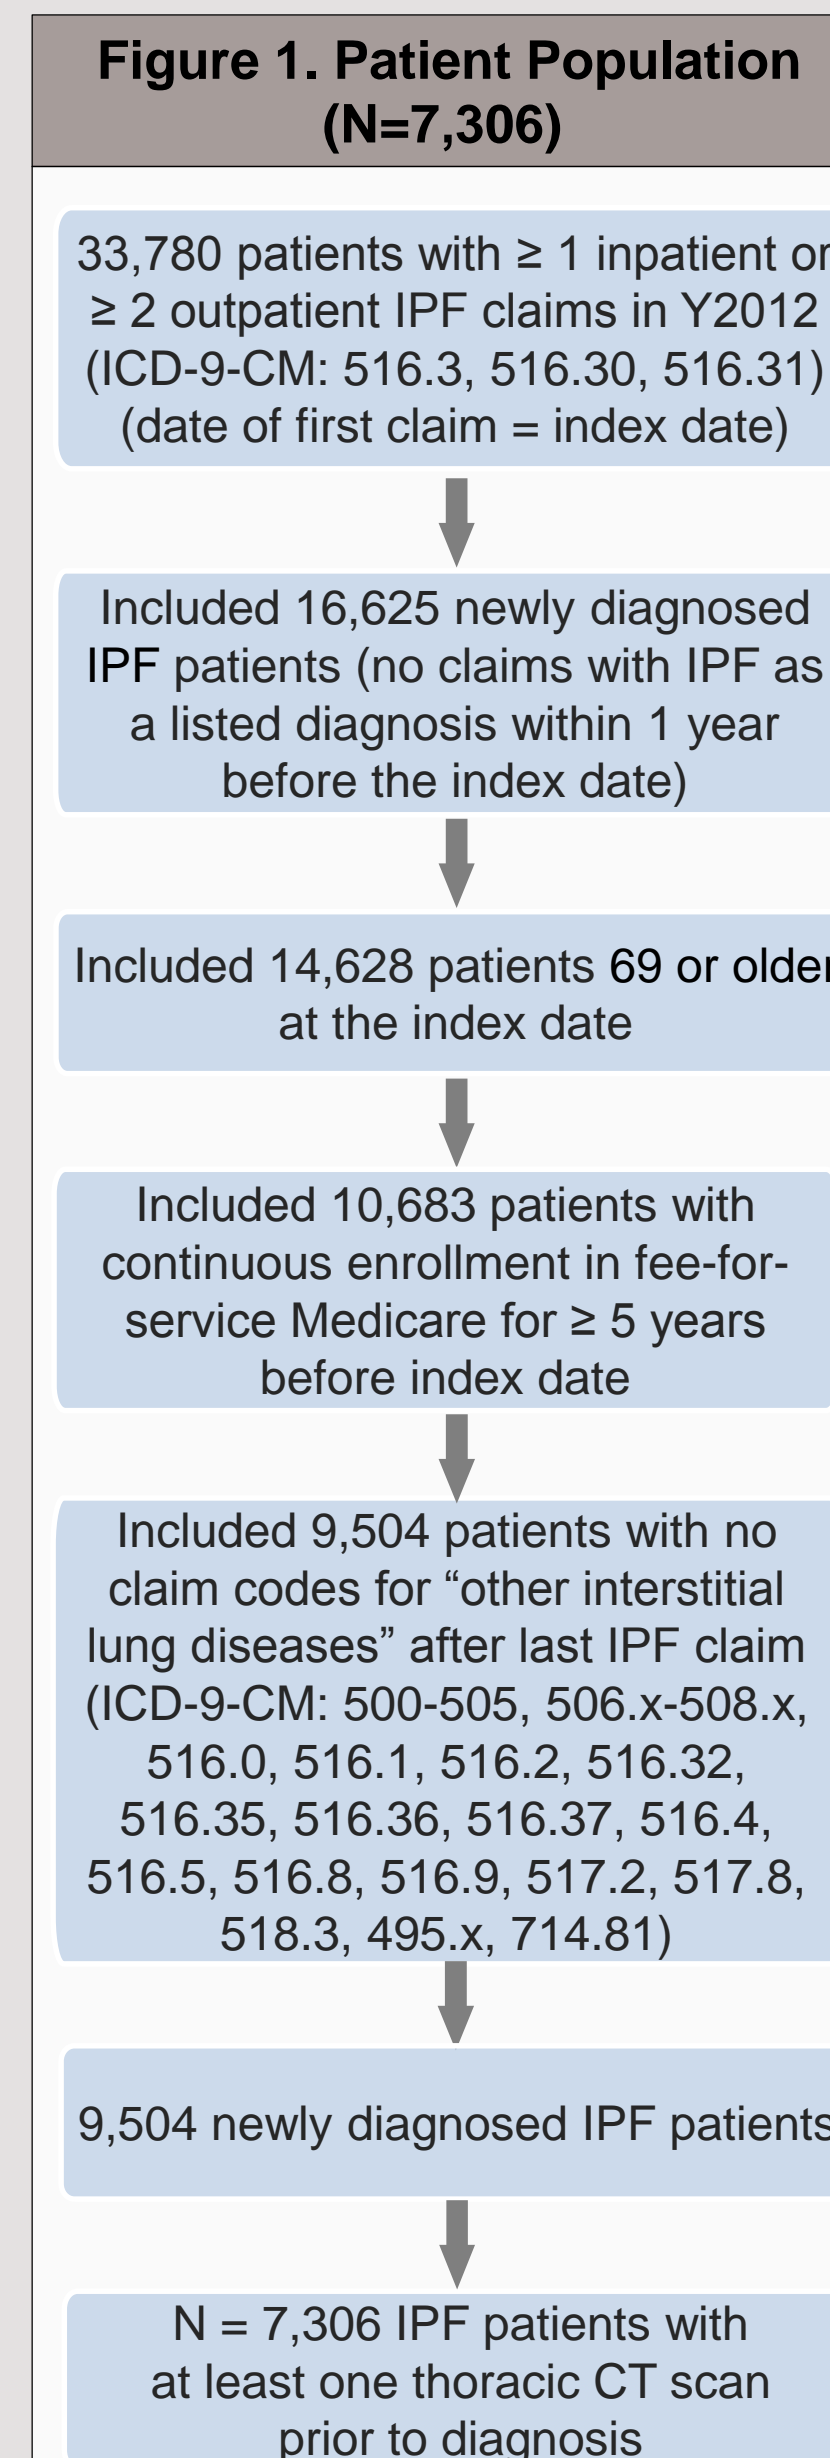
Figure 1. Patient Population (N=7,306)

33,780 patients with ≥ 1 inpatient or ≥ 2 outpatient IPF claims in Y2012 (ICD-9-CM: 516.3, 516.30, 516.31) (date of first claim = index date)

Included 16,625 newly diagnosed IPF patients (no claims with IPF as a listed diagnosis within 1 year before the index date)

Included 14,628 patients 69 or older at the index date

Included 10,683 patients with continuous enrollment in fee-for-service Medicare for ≥ 5 years before index date

Included 9,504 patients with no claim codes for "other interstitial lung diseases" after last IPF claim (ICD-9-CM: 500-505, 506.x-508.x, 516.0, 516.1, 516.2, 516.32, 516.35, 516.36, 516.37, 516.4, 516.5, 516.8, 516.9, 517.2, 517.8, 518.3, 495.x, 714.81)

9,504 newly diagnosed IPF patients

N = 7,306 IPF patients with at least one thoracic CT scan prior to diagnosis